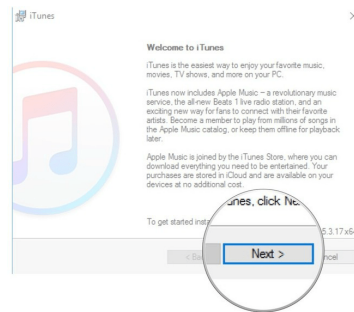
iTunes

Welcome to iTunes

iTunes is the easiest way to enjoy your favorite music, movies, TV shows, and more on your PC.

iTunes now includes Apple Music – a revolutionary music service, the all-new Beats 1 live radio station, and an exciting new way for fans to connect with their favorite artists. Become a member to play from millions of songs in the Apple Music catalog, or keep them offline for playback later.

Apple Music is joined by the iTunes Store, where you can download everything you need to be entertained. Your purchases are stored in iCloud and are available on your devices at no additional cost.

To get started inst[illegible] unes, click Ne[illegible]

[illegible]5.3.17x6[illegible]

< Ba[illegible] Next > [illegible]ncel